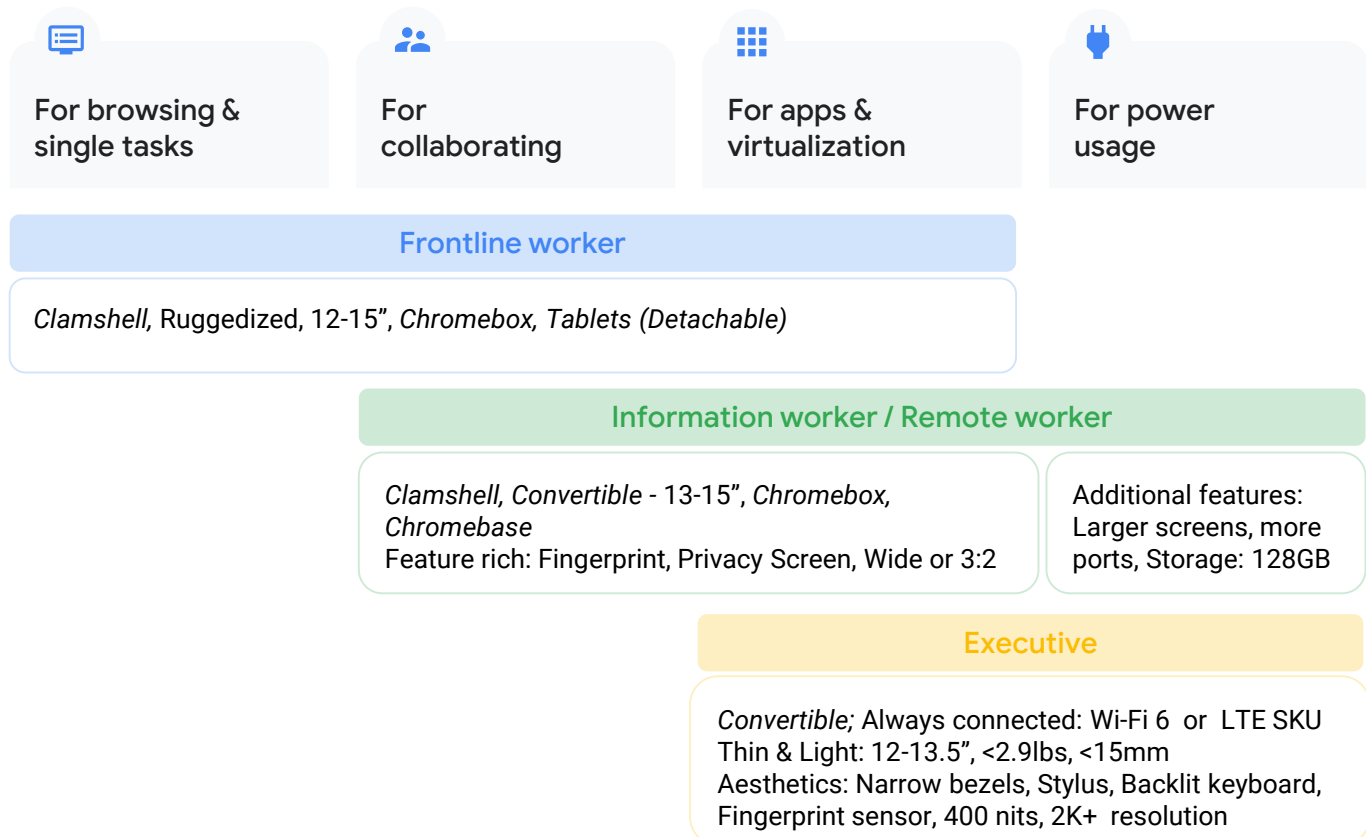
For browsing & single tasks

For collaborating

For apps & virtualization

For power usage

Frontline worker

Clamshell, Ruggedized, 12-15”, Chromebox, Tablets (Detachable)

Information worker / Remote worker

Clamshell, Convertible - 13-15”, Chromebox, Chromebase
Feature rich: Fingerprint, Privacy Screen, Wide or 3:2

Additional features: Larger screens, more ports, Storage: 128GB

Executive

Convertible; Always connected: Wi-Fi 6 or LTE SKU
Thin & Light: 12-13.5”, <2.9lbs, <15mm
Aesthetics: Narrow bezels, Stylus, Backlit keyboard, Fingerprint sensor, 400 nits, 2K+ resolution